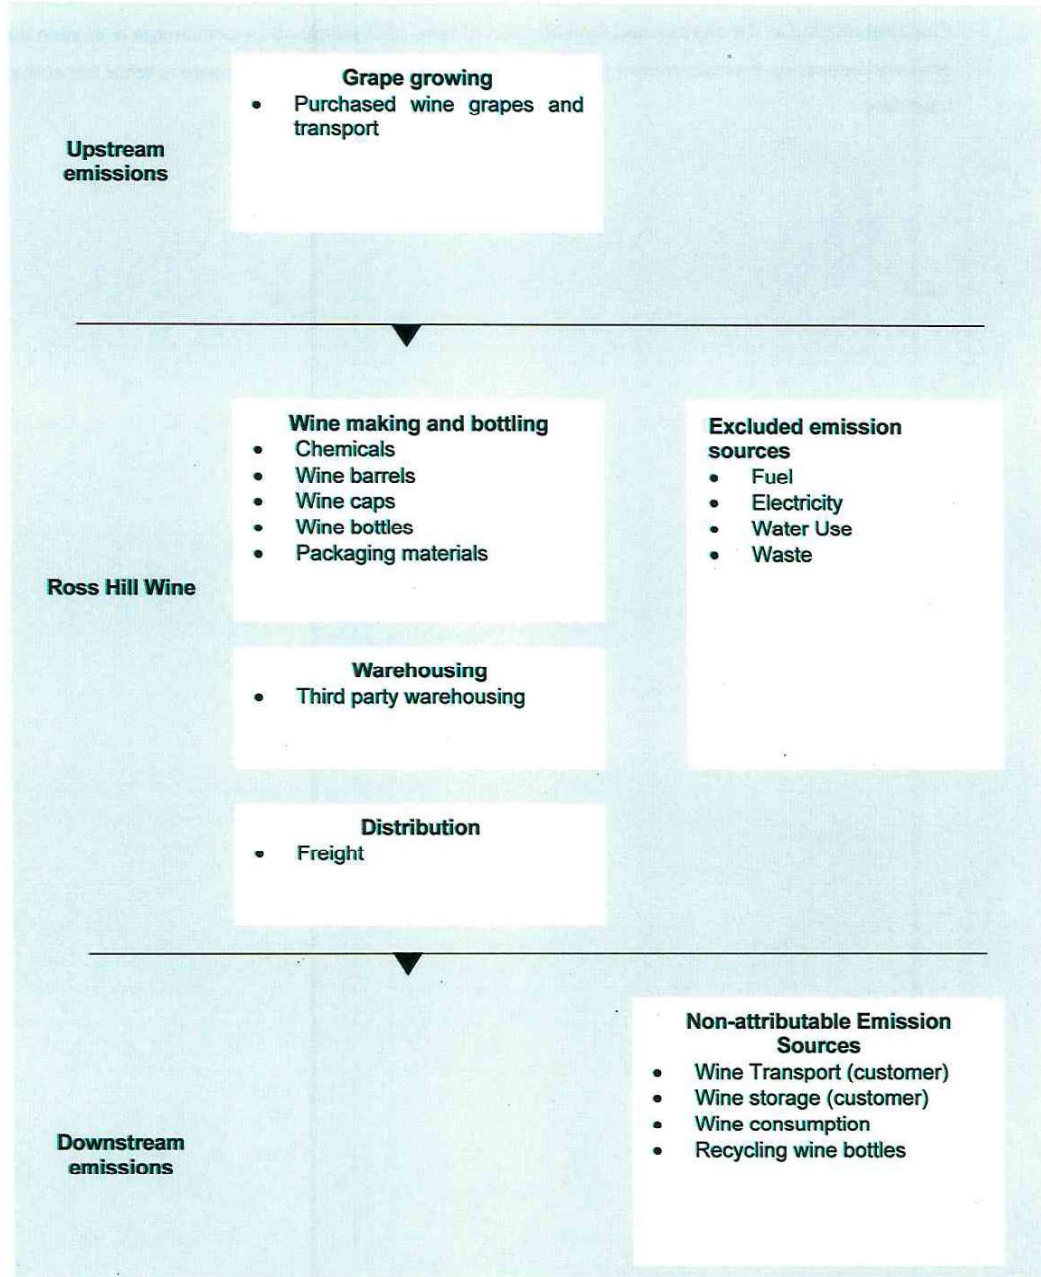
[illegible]

Upstream emissions

Grape growing
- Purchased wine grapes and transport

Ross Hill Wine

Wine making and bottling
- Chemicals
- Wine barrels
- Wine caps
- Wine bottles
- Packaging materials

Excluded emission sources
- Fuel
- Electricity
- Water Use
- Waste

Warehousing
- Third party warehousing

Distribution
- Freight

Downstream emissions

Non-attributable Emission Sources
- Wine Transport (customer)
- Wine storage (customer)
- Wine consumption
- Recycling wine bottles